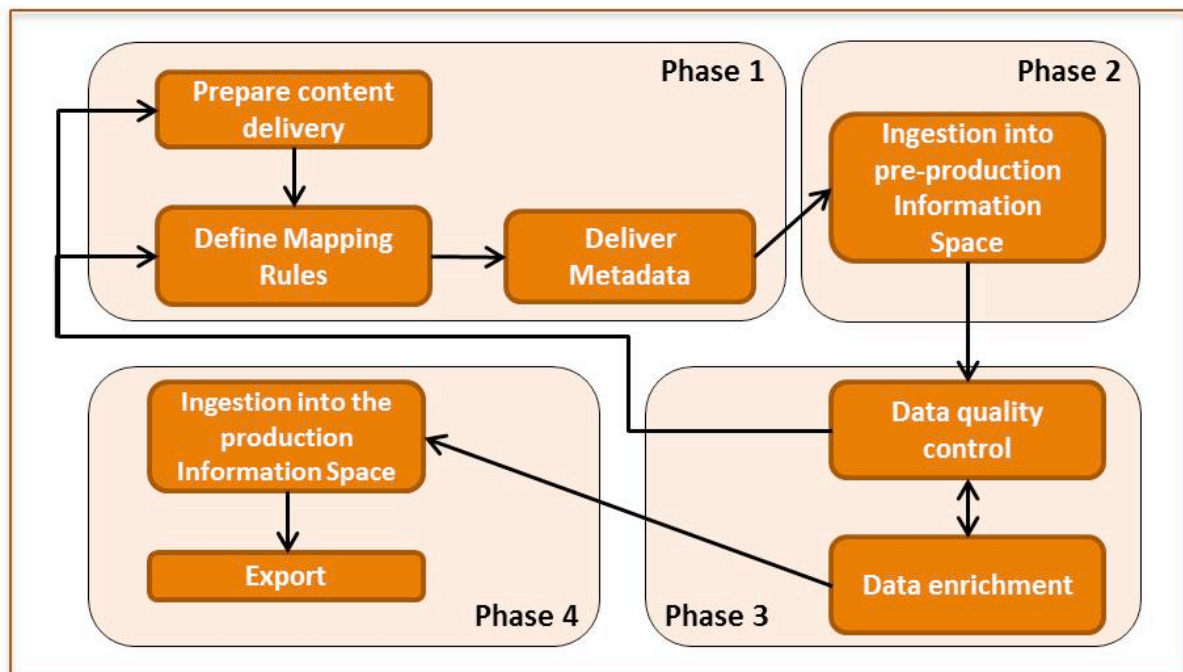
Phase 1

Prepare content delivery

Define Mapping Rules

Deliver Metadata

Phase 2

Ingestion into pre-production Information Space

Phase 3

Data quality control

Data enrichment

Phase 4

Ingestion into the production Information Space

Export